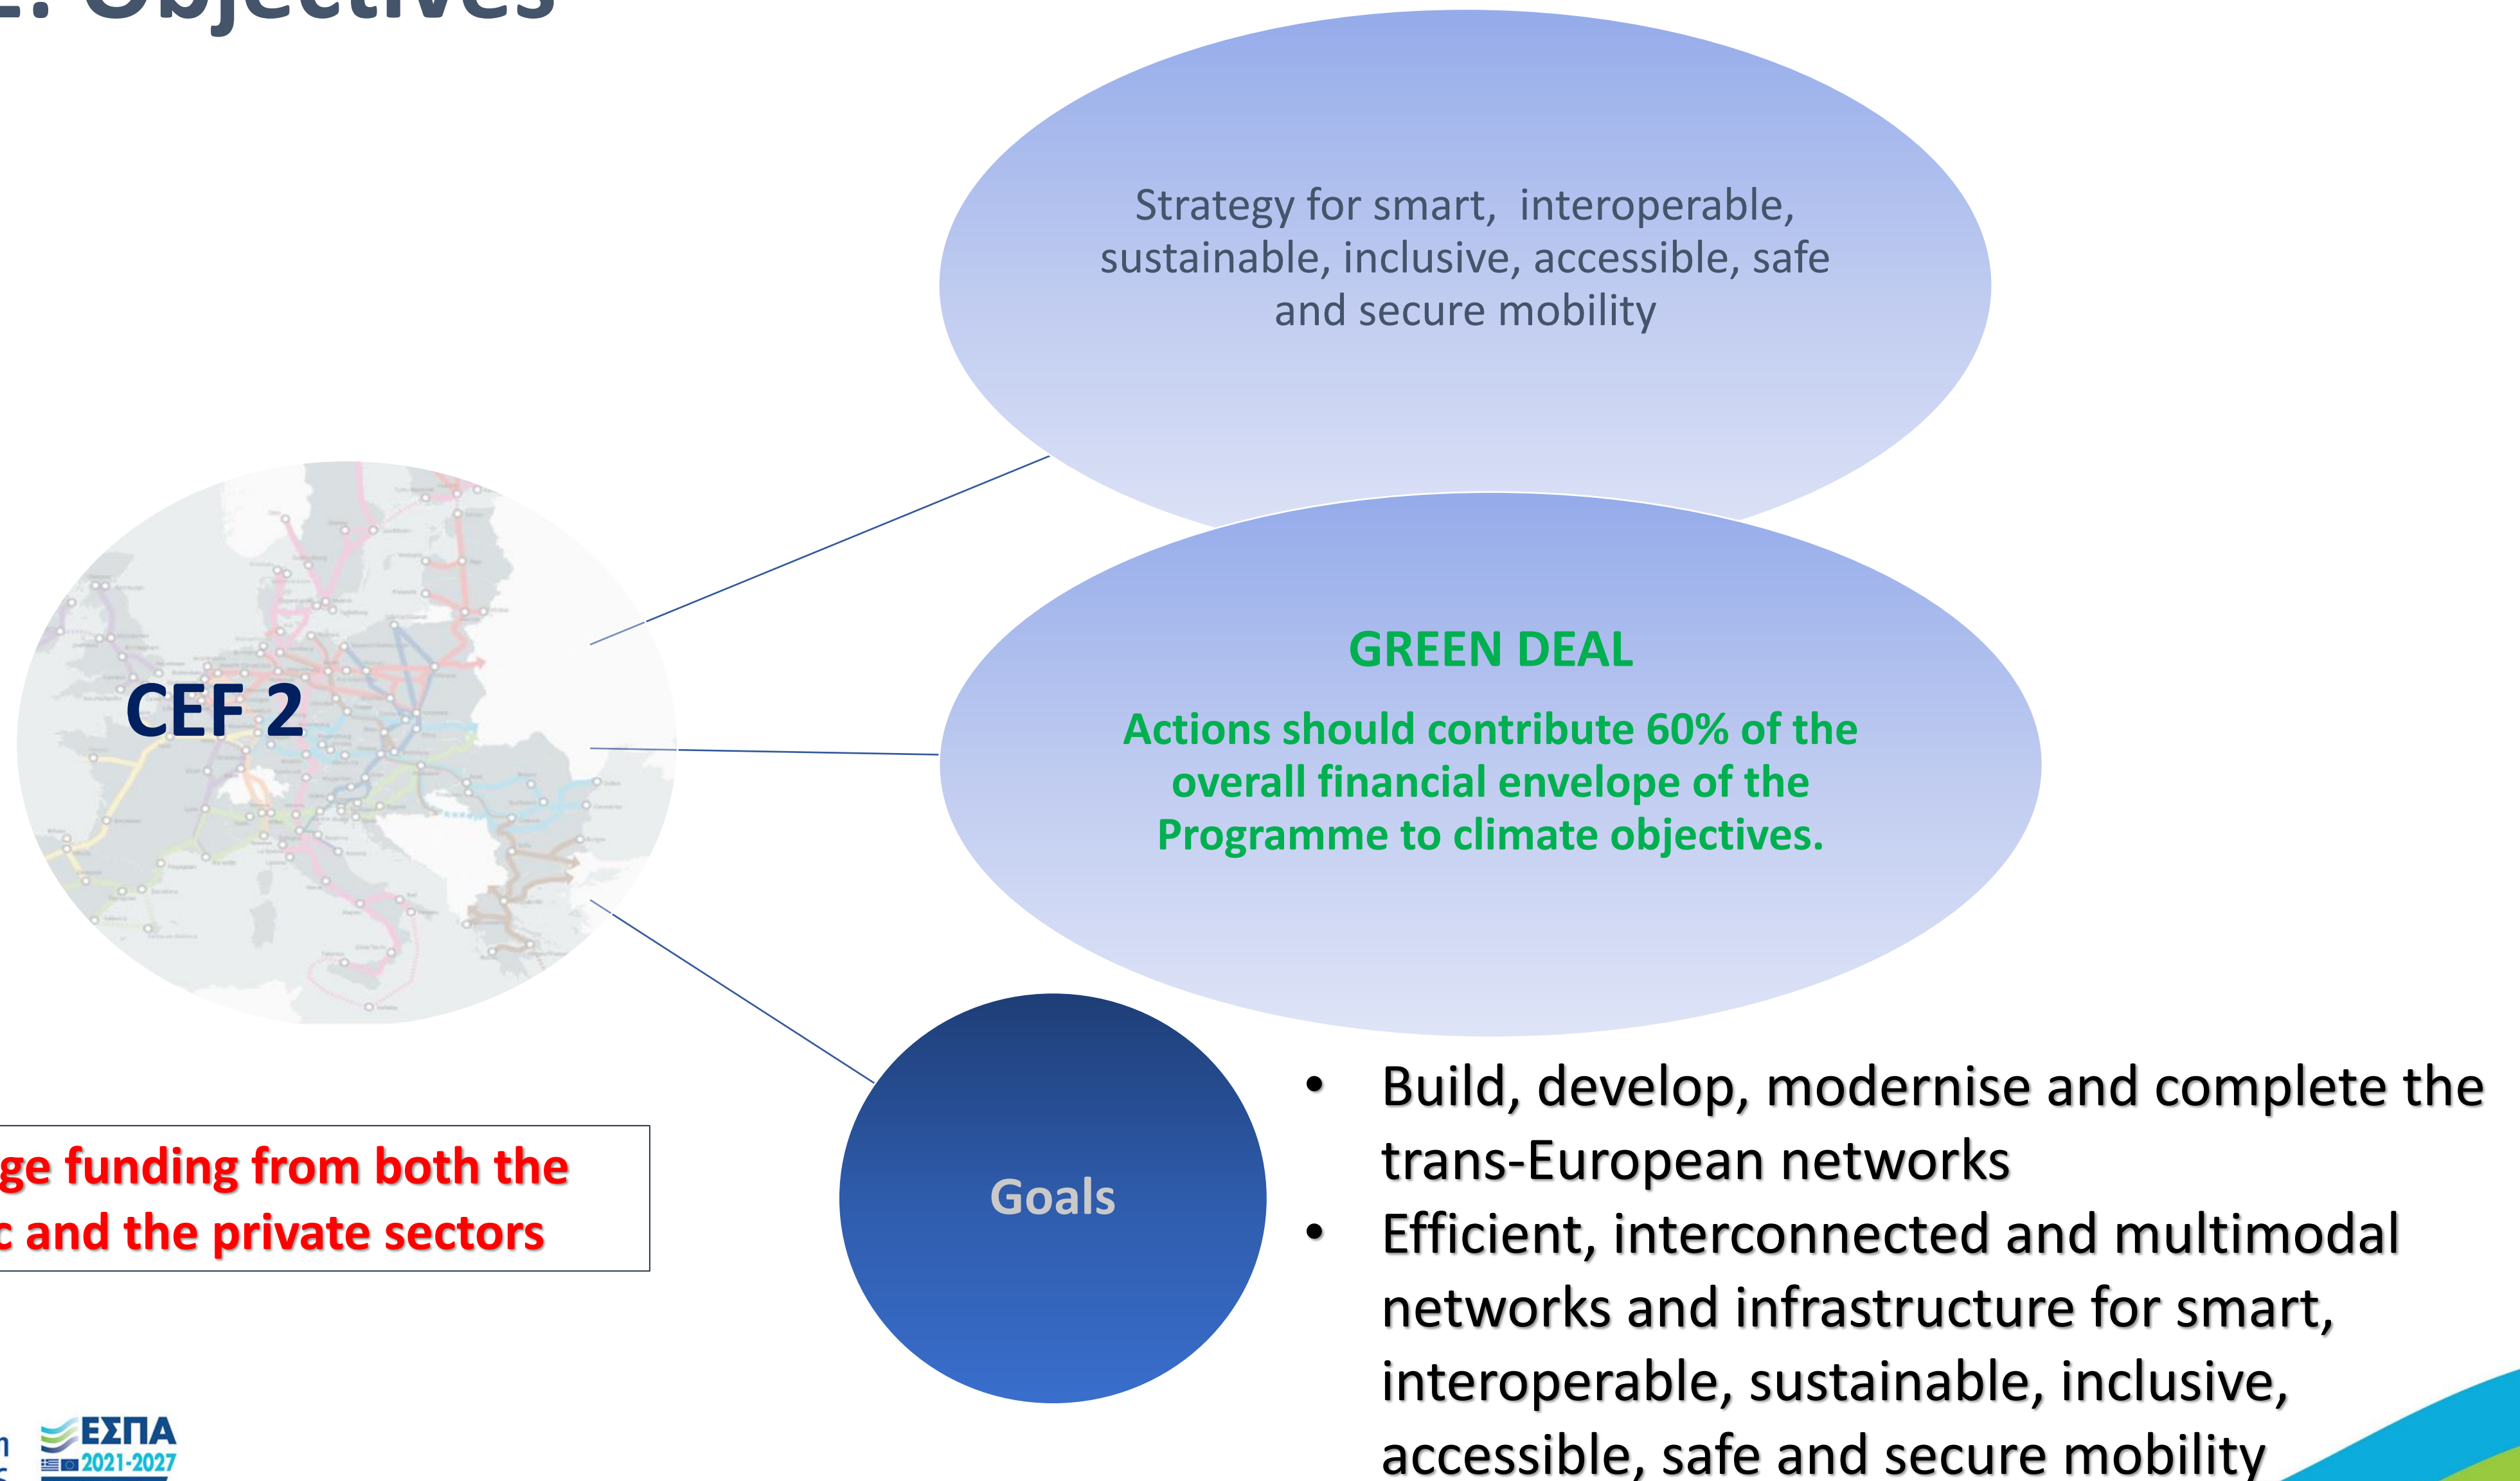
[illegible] Objectives

Strategy for smart, interoperable, sustainable, inclusive, accessible, safe and secure mobility

CEF 2

GREEN DEAL

Actions should contribute 60% of the overall financial envelope of the Programme to climate objectives.

Goals

- Build, develop, modernise and complete the trans-European networks
- Efficient, interconnected and multimodal networks and infrastructure for smart, interoperable, sustainable, inclusive, accessible, safe and secure mobility

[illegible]ge funding from both the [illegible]c and the private sectors

ΕΣΠΑ 2021-2027